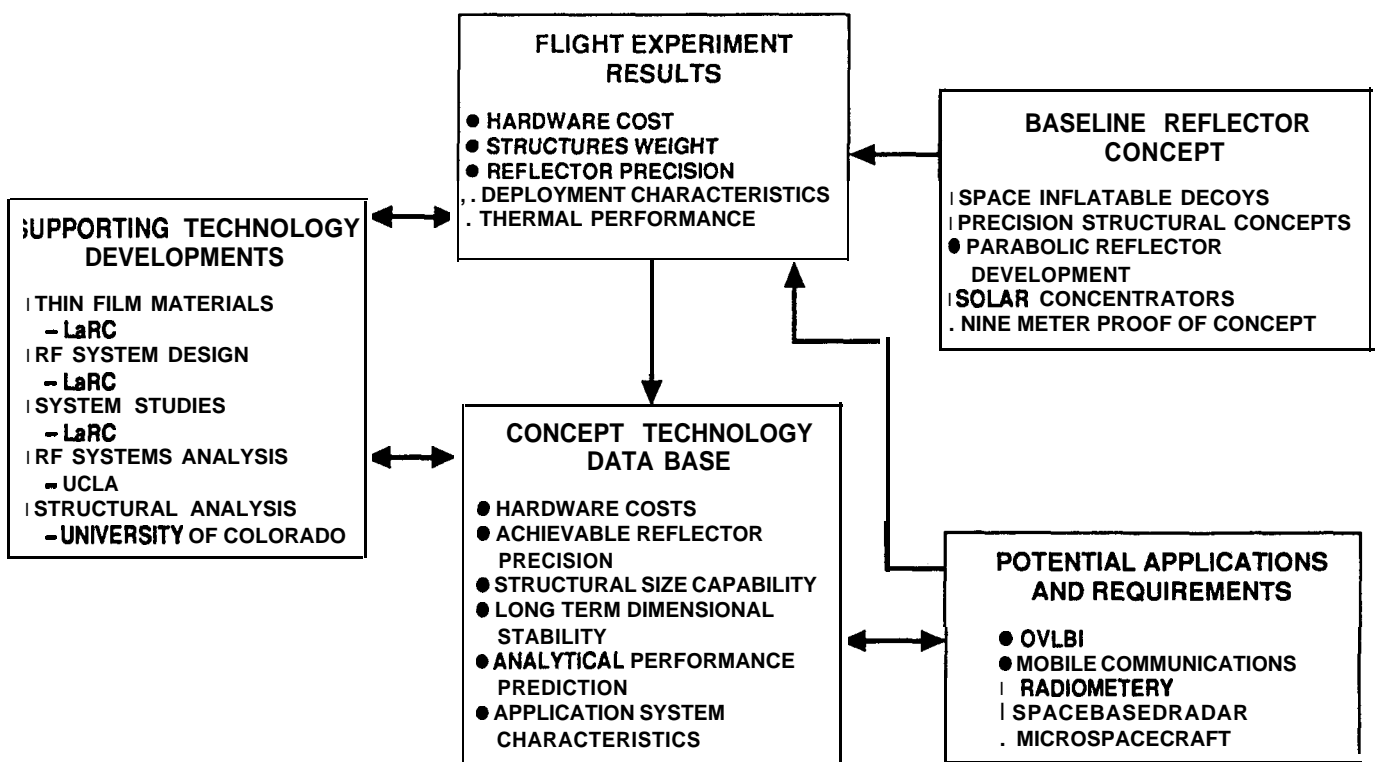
FLIGHT EXPERIMENT RESULTS

● HARDWARE COST
● STRUCTURES WEIGHT
● REFLECTOR PRECISION
, . DEPLOYMENT CHARACTERISTICS
. THERMAL PERFORMANCE

BASELINE REFLECTOR CONCEPT

I SPACE INFLATABLE DECOYS
I PRECISION STRUCTURAL CONCEPTS
● PARABOLIC REFLECTOR DEVELOPMENT
I SOLAR CONCENTRATORS
. NINE METER PROOF OF CONCEPT

;UPPORTING TECHNOLOGY DEVELOPMENTS

I THIN FILM MATERIALS
– LaRC
I RF SYSTEM DESIGN
– LaRC
I SYSTEM STUDIES
– LaRC
I RF SYSTEMS ANALYSIS
– UCLA
I STRUCTURAL ANALYSIS
– UNIVERSITY OF COLORADO

CONCEPT TECHNOLOGY DATA BASE

● HARDWARE COSTS
● ACHIEVABLE REFLECTOR PRECISION
● STRUCTURAL SIZE CAPABILITY
● LONG TERM DIMENSIONAL STABILITY
● ANALYTICAL PERFORMANCE PREDICTION
● APPLICATION SYSTEM CHARACTERISTICS

POTENTIAL APPLICATIONS AND REQUIREMENTS

● OVLBI
● MOBILE COMMUNICATIONS
I RADIOMETERY
I SPACEBASEDRADAR
. MICROSPACECRAFT